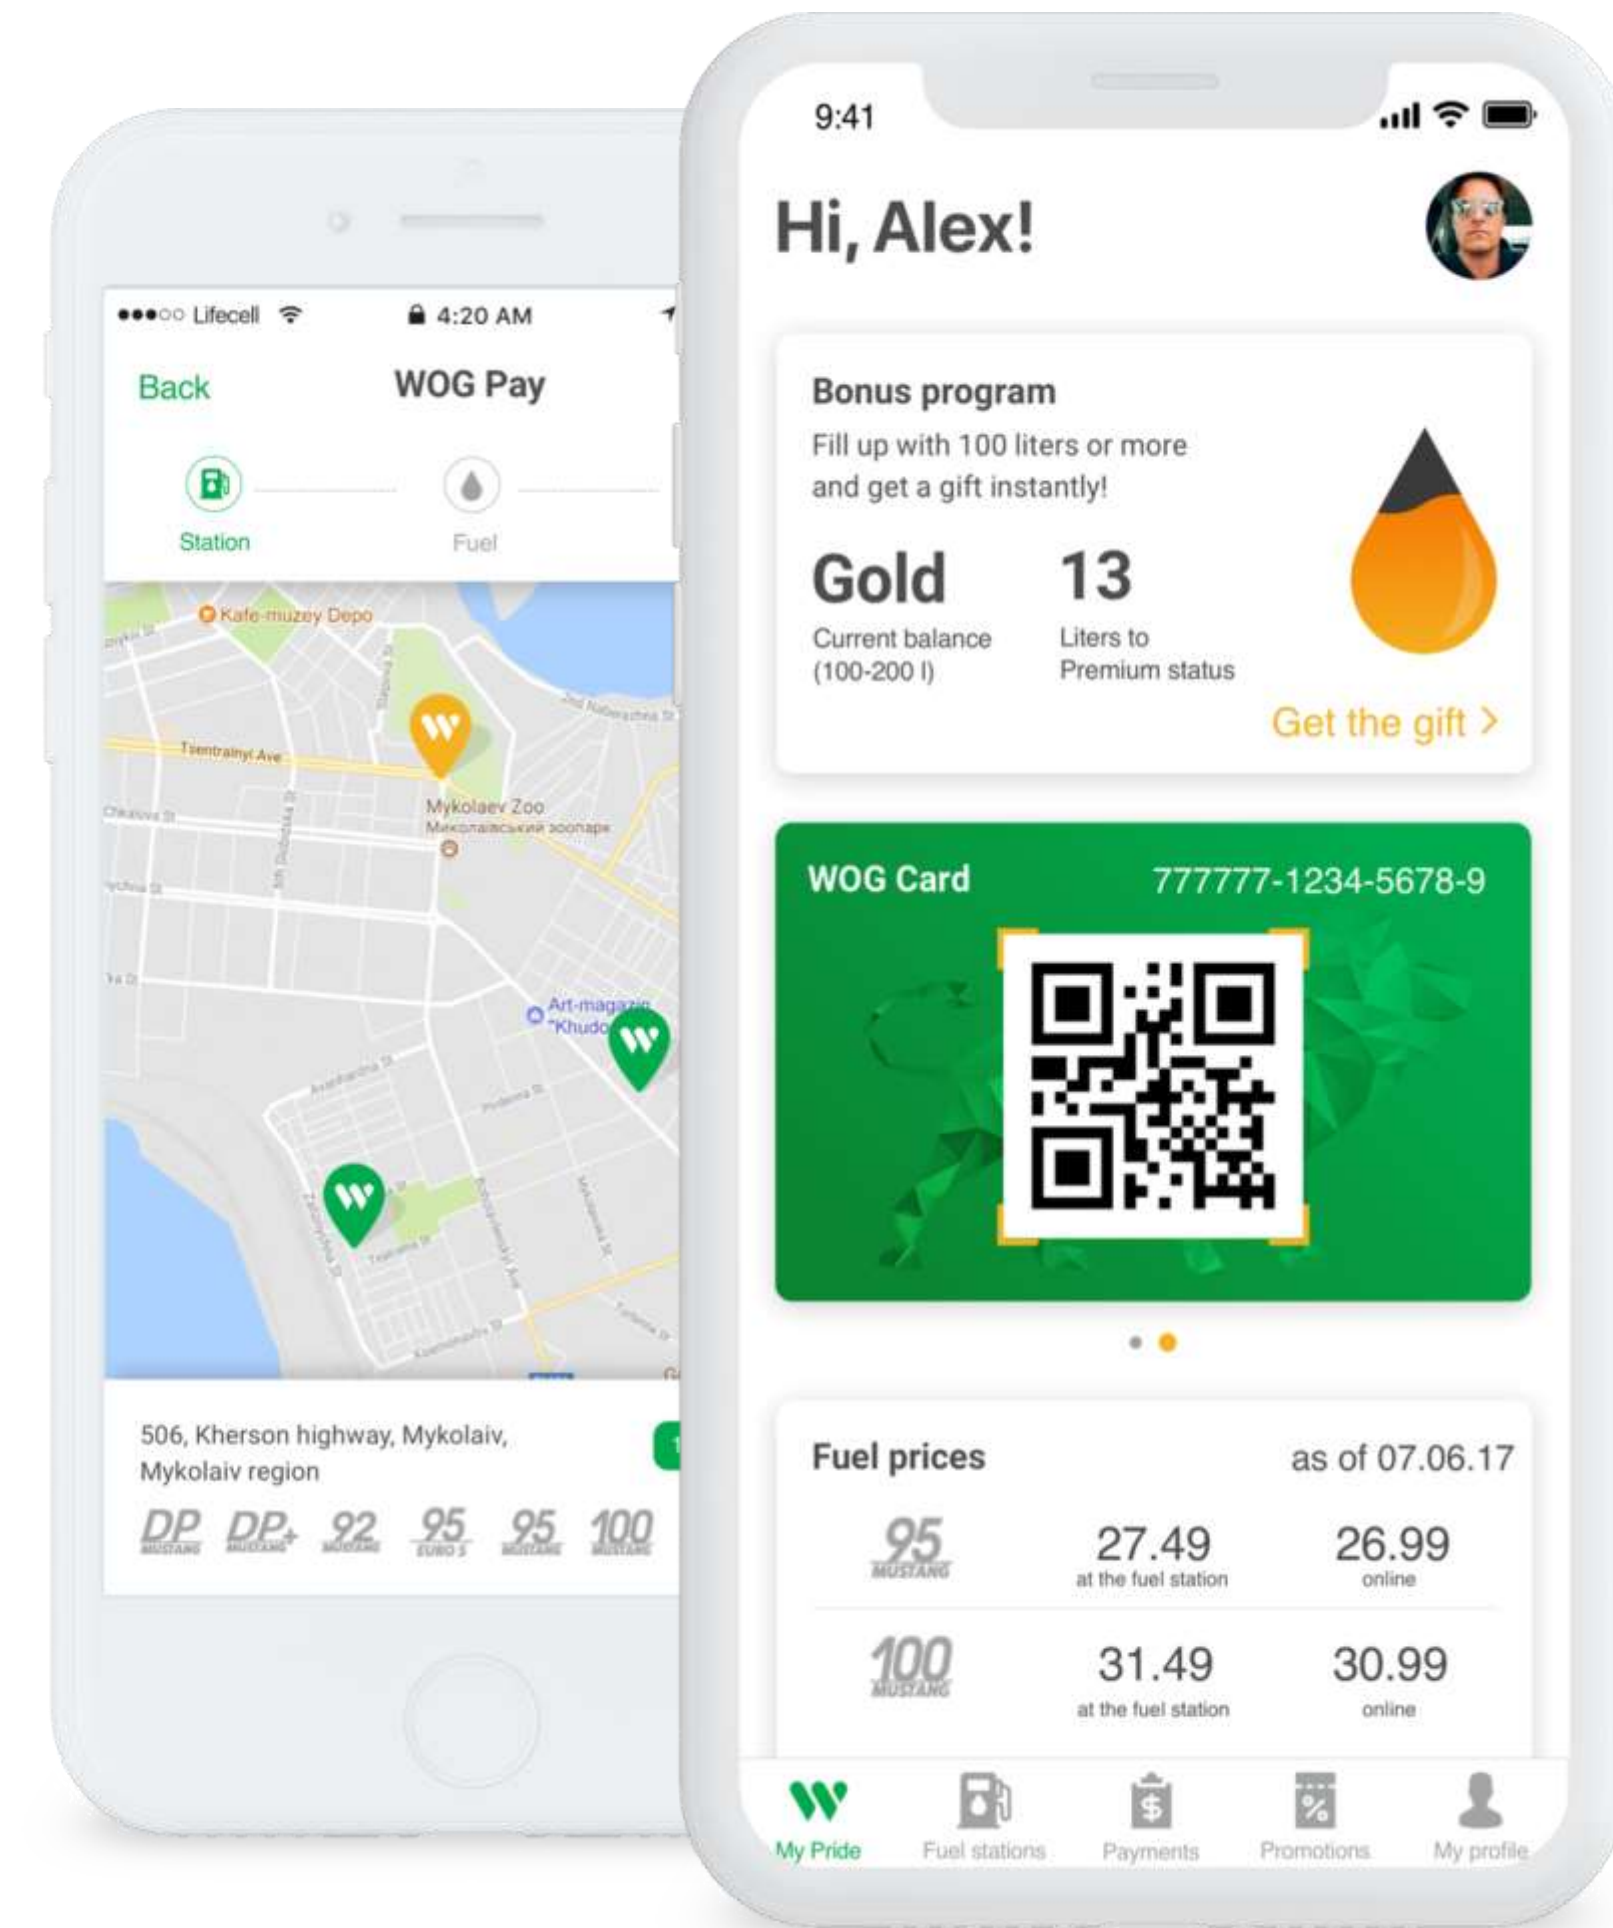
●●●○○ Lifecell 4:20 AM

Back WOG Pay

Station Fuel

Kafe-muzey Depo

Tsentralnyi Ave

Mykolaev Zoo
Миколаївський зоопарк

Art-magazin "Khudo

506, Kherson highway, Mykolaiv, Mykolaiv region

DP MUSTANG DP+ MUSTANG 92 MUSTANG 95 EURO 5 95 MUSTANG 100 MUSTANG

9:41

Hi, Alex!

Bonus program
Fill up with 100 liters or more and get a gift instantly!

Gold
Current balance (100-200 l)

13
Liters to Premium status

Get the gift >

WOG Card 777777-1234-5678-9

Fuel prices as of 07.06.17

| | | |
|---|---|---|
| 95 MUSTANG | 27.49 at the fuel station | 26.99 online |
| 100 MUSTANG | 31.49 at the fuel station | 30.99 online |

My Pride Fuel stations Payments Promotions My profile